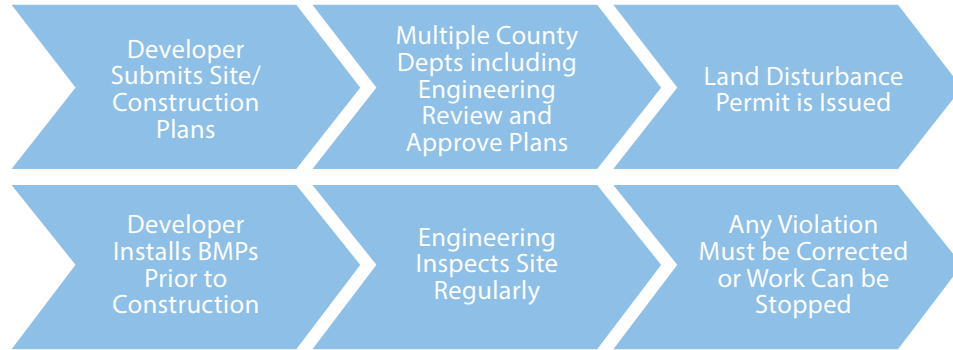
Developer Submits Site/ Construction Plans

Multiple County Depts including Engineering Review and Approve Plans

Land Disturbance Permit is Issued

Developer Installs BMPs Prior to Construction

Engineering Inspects Site Regularly

Any Violation Must be Corrected or Work Can be Stopped